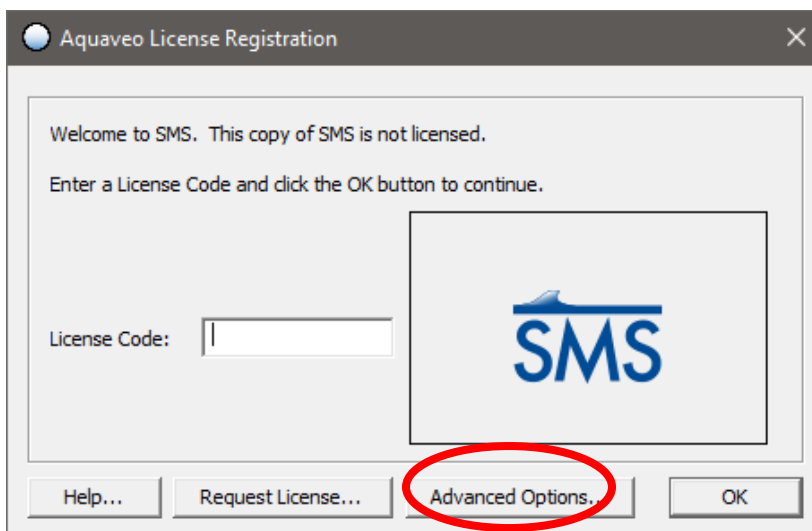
Aquaveo License Registration

Welcome to SMS. This copy of SMS is not licensed.

Enter a License Code and click the OK button to continue.

License Code:

SMS

Help...

Request License...

Advanced Options...

OK